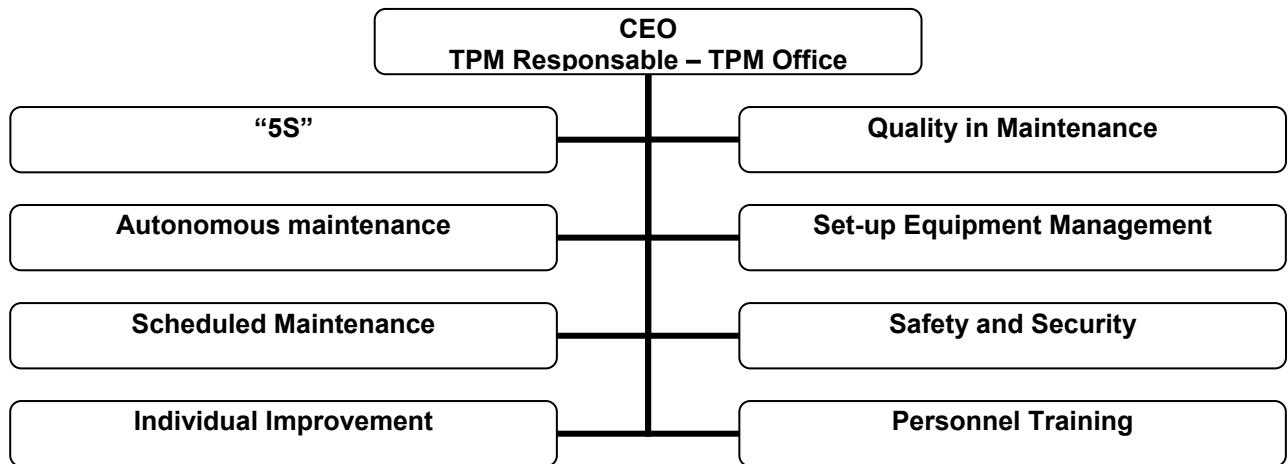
CEO
TPM Responsable – TPM Office

“5S”

Quality in Maintenance

Autonomous maintenance

Set-up Equipment Management

Scheduled Maintenance

Safety and Security

Individual Improvement

Personnel Training